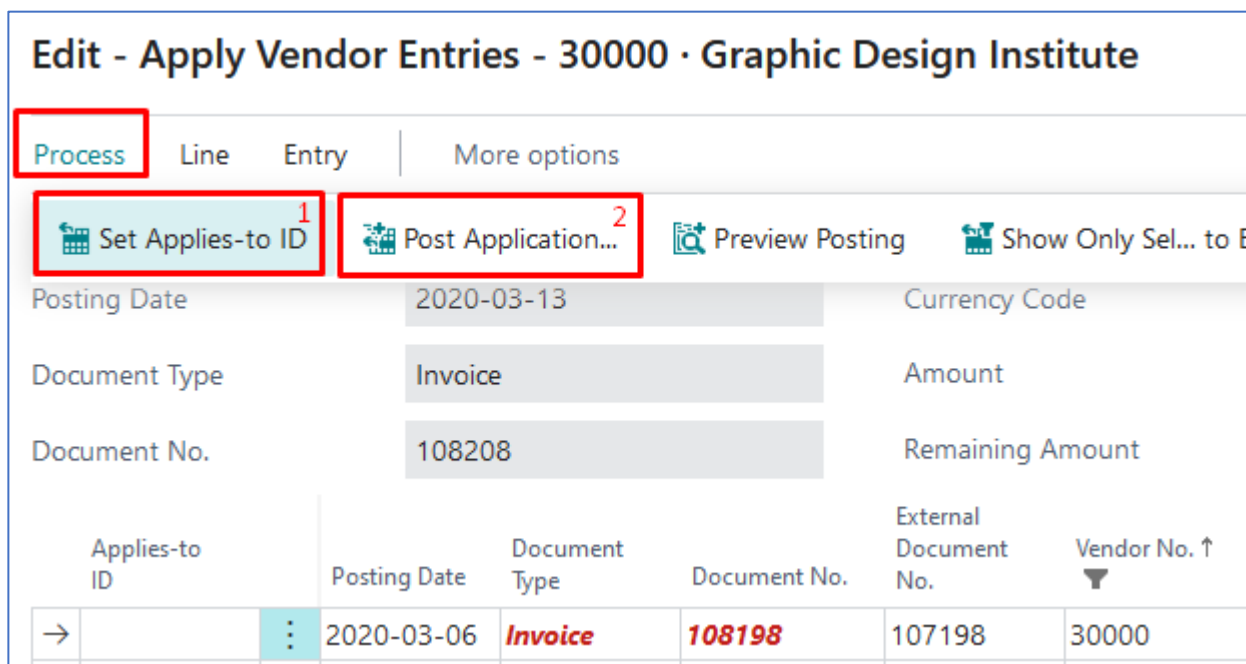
Edit - Apply Vendor Entries - 30000 · Graphic Design Institute

Process Line Entry More options

Set Applies-to ID 1 Post Application... 2 Preview Posting Show Only Sel... to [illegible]

Posting Date 2020-03-13 Currency Code

Document Type Invoice Amount

Document No. 108208 Remaining Amount

| | Applies-to ID | | Posting Date | Document Type | Document No. | External Document No. | Vendor No. ↑ |
|---|---|---|---|---|---|---|---|
| → | | ⋮ | 2020-03-06 | Invoice | 108198 | 107198 | 30000 |